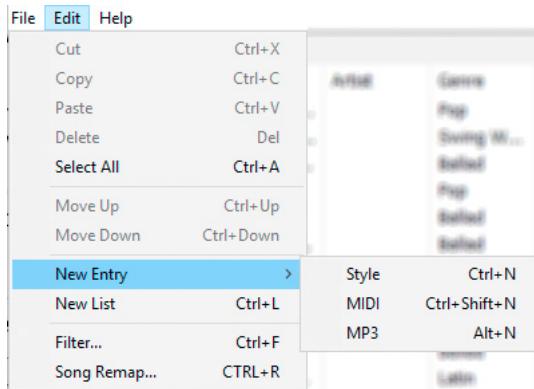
File Edit Help

Cut Ctrl+X
Copy Ctrl+C
Paste Ctrl+V
Delete Del
Select All Ctrl+A

Move Up Ctrl+Up
Move Down Ctrl+Down

New Entry >
New List Ctrl+L

Filter... Ctrl+F
Song Remap... CTRL+R

Style Ctrl+N
MIDI Ctrl+Shift+N
MP3 Alt+N

Artist
Genre
Pop
Swing W...
Ballad
Pop
Ballad
Ballad
Latin
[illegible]